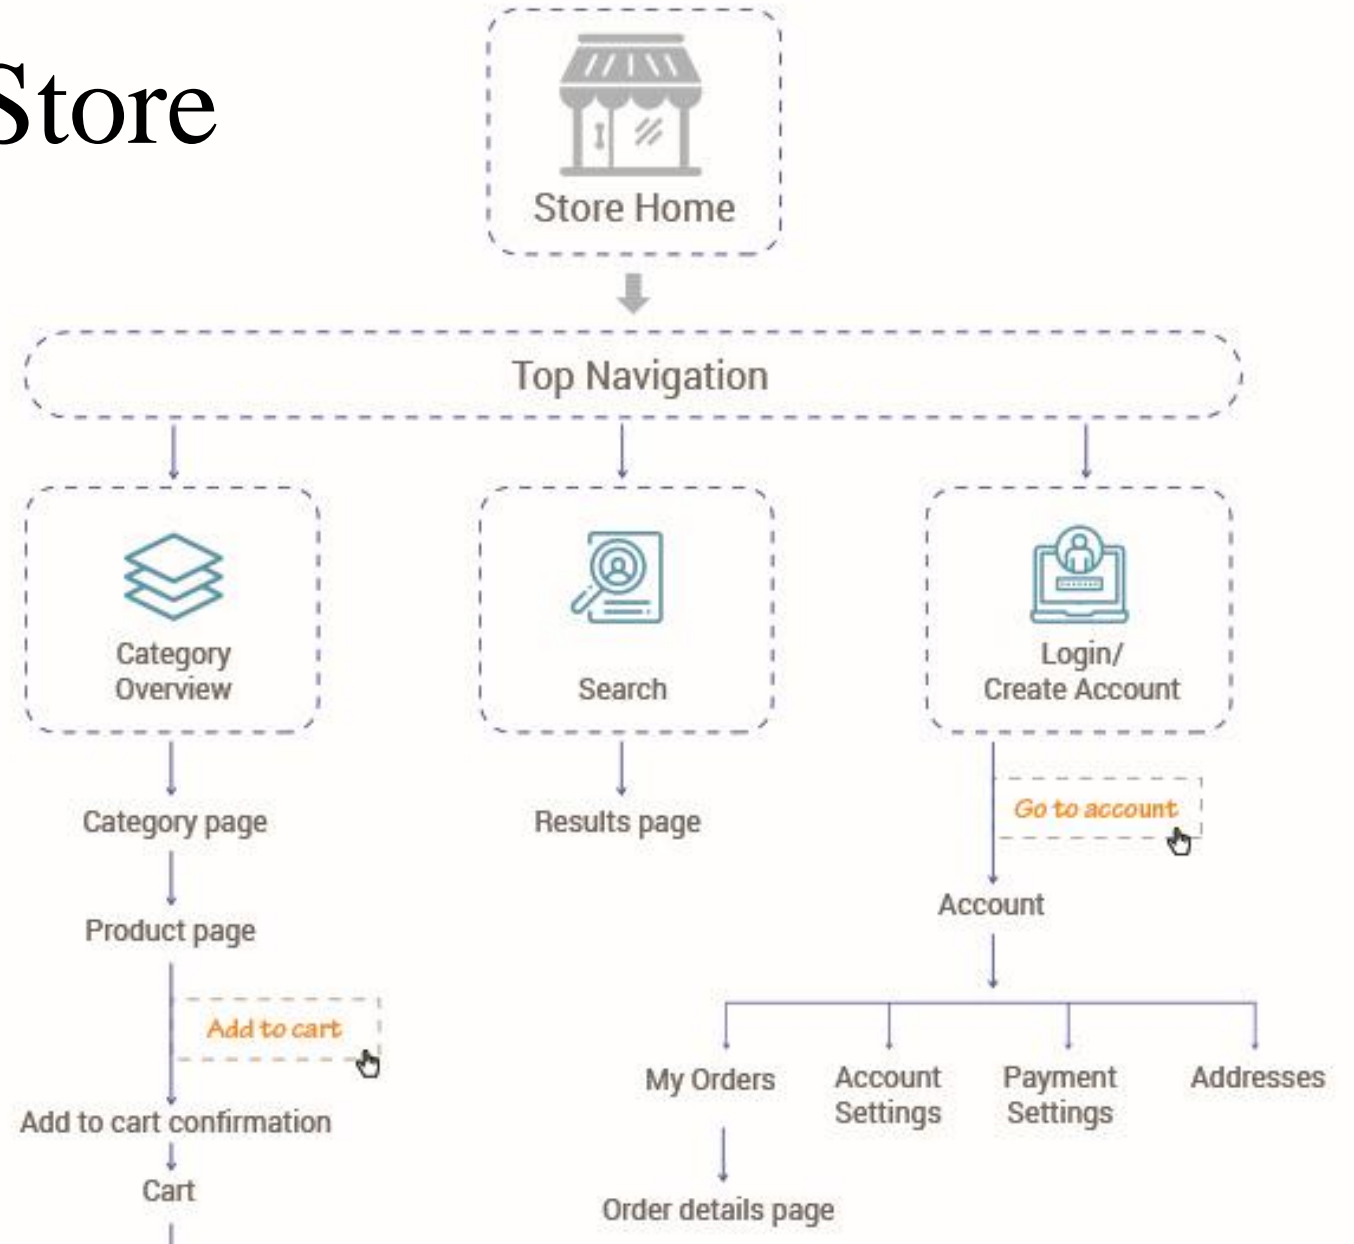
Store

Store Home

Top Navigation

Category Overview

Search

Login/ Create Account

Category page

Results page

Go to account

Account

Product page

Add to cart

My Orders

Account Settings

Payment Settings

Addresses

Add to cart confirmation

Cart

Order details page